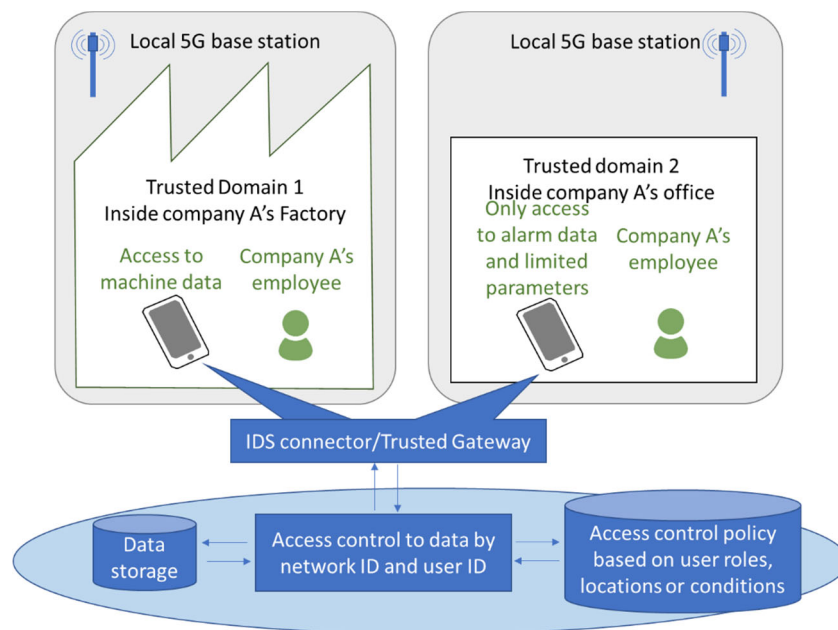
Local 5G base station

Local 5G base station

Trusted Domain 1
Inside company A's Factory

Access to machine data

Company A's employee

Trusted domain 2
Inside company A's office

Only access to alarm data and limited parameters

Company A's employee

IDS connector/Trusted Gateway

Data storage

Access control to data by network ID and user ID

Access control policy based on user roles, locations or conditions